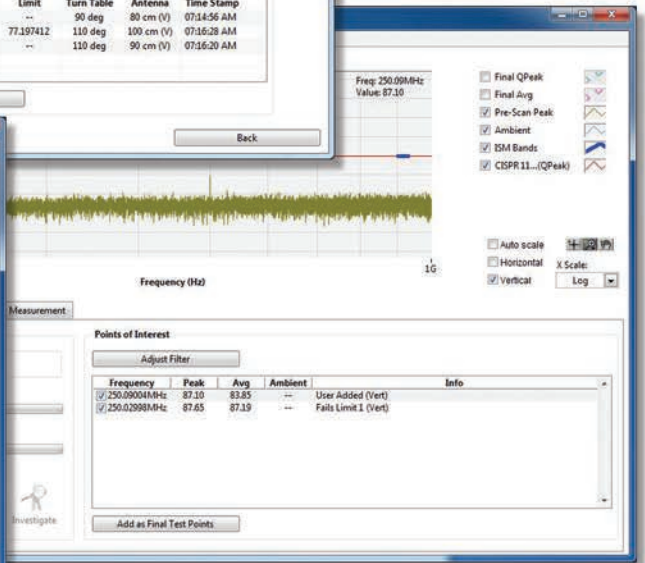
| Limit | Turn Table | Antenna | Time Stamp |
|---|---|---|---|
| -- | 90 deg | 80 cm (V) | 07:14:56 AM |
| 77.197412 | 110 deg | 100 cm (V) | 07:16:28 AM |
| -- | 110 deg | 90 cm (V) | 07:16:20 AM |

Back

Freq: 250.09MHz
Value: 87.10

Final QPeak
Final Avg
Pre-Scan Peak
Ambient
ISM Bands
CISPR 11...(QPeak)

1G

Frequency (Hz)

Auto scale
Horizontal
Vertical
X Scale:
Log

Measurement

Points of Interest

Adjust Filter

| Frequency | Peak | Avg | Ambient | Info |
|---|---|---|---|---|
| 250.09004MHz | 87.10 | 83.85 | -- | User Added (Vert) |
| 250.02998MHz | 87.65 | 87.19 | -- | Fails Limit 1 (Vert) |

Investigate

Add as Final Test Points